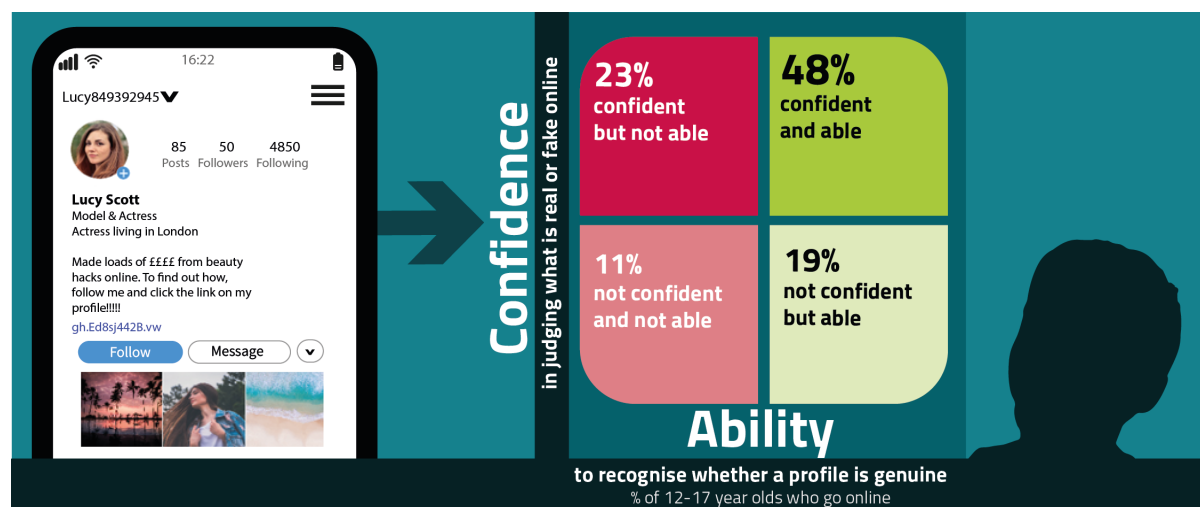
16:22

Lucy849392945

85 Posts
50 Followers
4850 Following

Lucy Scott
Model & Actress
Actress living in London

Made loads of ££££ from beauty hacks online. To find out how, follow me and click the link on my profile!!!!!
gh.Ed8sj442B.vw

Follow
Message

Confidence
in judging what is real or fake online

23%
confident but not able

48%
confident and able

11%
not confident and not able

19%
not confident but able

Ability
to recognise whether a profile is genuine
% of 12-17 year olds who go online